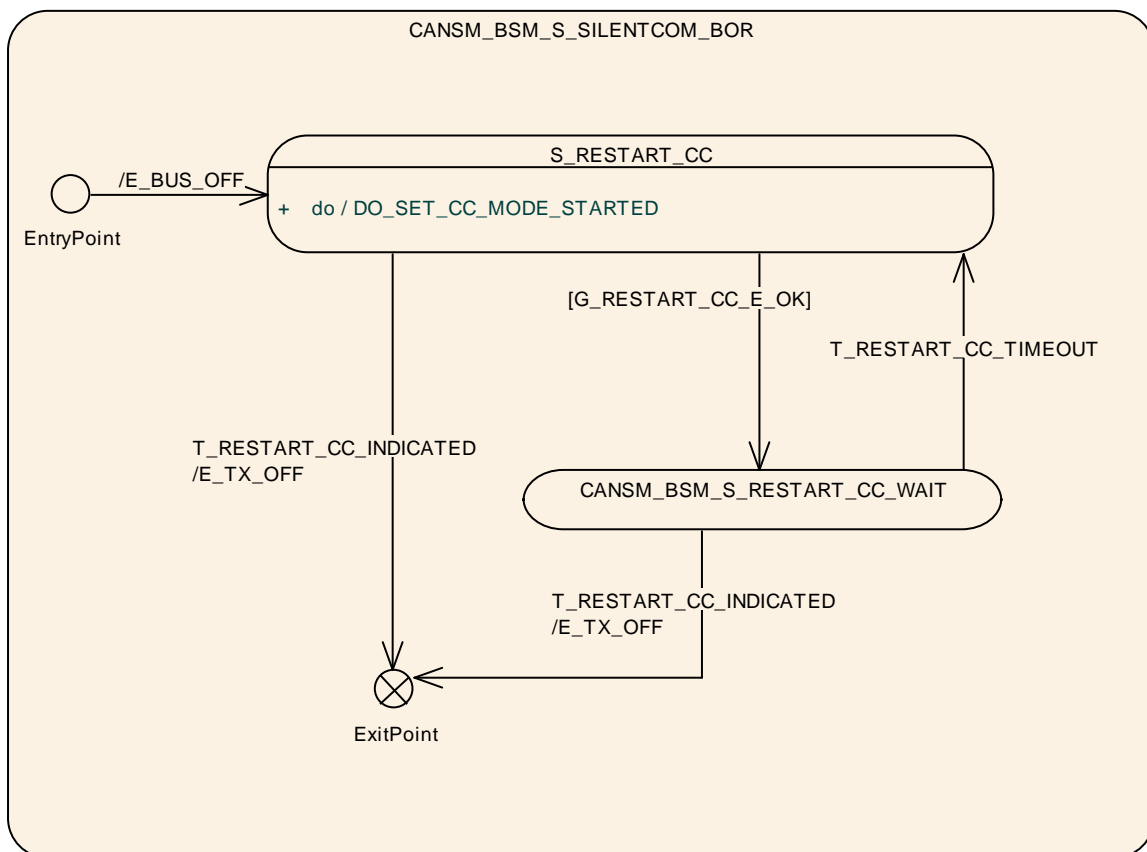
CANSM_BSM_S_SILENTCOM_BOR

/E_BUS_OFF

EntryPoint

S_RESTART_CC

+ do / DO_SET_CC_MODE_STARTED

[G_RESTART_CC_E_OK]

T_RESTART_CC_TIMEOUT

T_RESTART_CC_INDICATED
/E_TX_OFF

CANSM_BSM_S_RESTART_CC_WAIT

T_RESTART_CC_INDICATED
/E_TX_OFF

ExitPoint